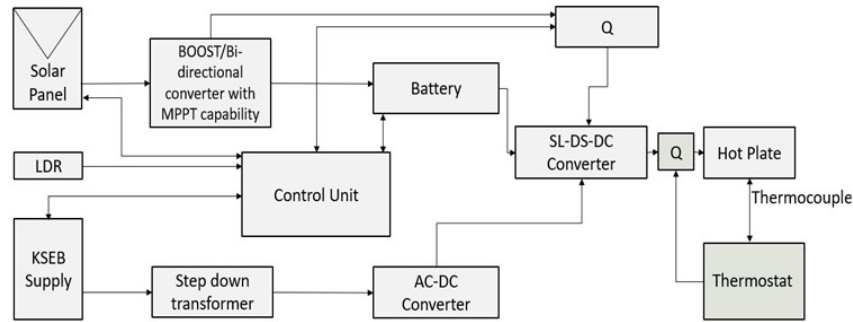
Solar Panel

BOOST/Bi-directional converter with MPPT capability

Q

Battery

SL-DS-DC Converter

Q

Hot Plate

Thermocouple

LDR

Control Unit

KSEB Supply

Step down transformer

AC-DC Converter

Thermostat